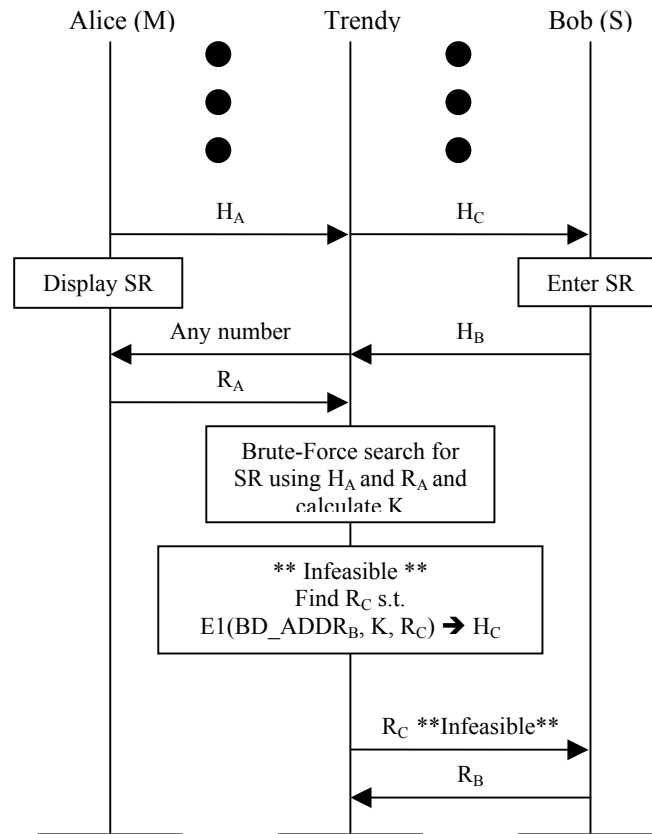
Alice (M)

Trendy

Bob (S)

$H_A$

$H_C$

Display SR

Enter SR

Any number

$H_B$

$R_A$

Brute-Force search for SR using $H_A$ and $R_A$ and calculate K

** Infeasible **
Find $R_C$ s.t.
E1($BD\_ADDR_B$, K, $R_C$) → $H_C$

$R_C$ **Infeasible**

$R_B$